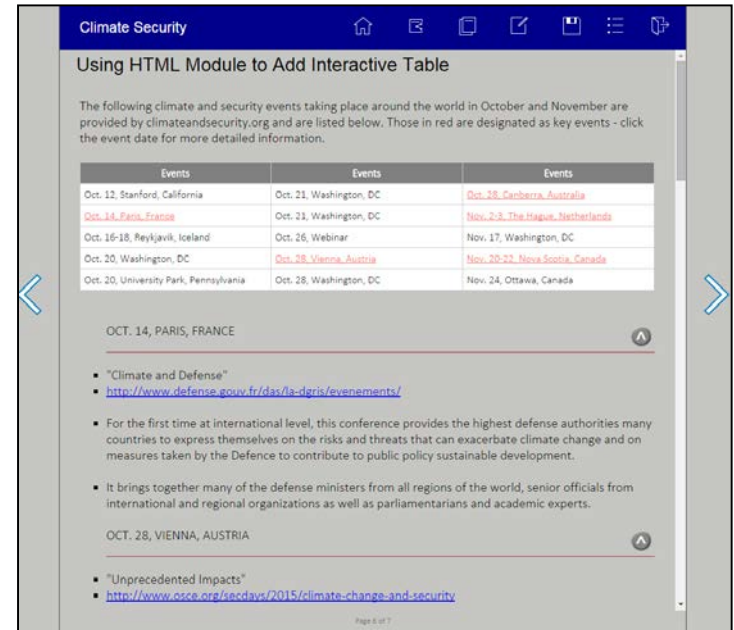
Climate Security

Using HTML Module to Add Interactive Table

The following climate and security events taking place around the world in October and November are provided by climateandsecurity.org and are listed below. Those in red are designated as key events - click the event date for more detailed information.

| Events | Events | Events |
|---|---|---|
| Oct. 12, Stanford, California | Oct. 21, Washington, DC | Oct. 28, Canberra, Australia |
| Oct. 14, Paris, France | Oct. 21, Washington, DC | Nov. 2-3, The Hague, Netherlands |
| Oct. 16-18, Reykjavik, Iceland | Oct. 26, Webinar | Nov. 17, Washington, DC |
| Oct. 20, Washington, DC | Oct. 28, Vienna, Austria | Nov. 20-22, Nova Scotia, Canada |
| Oct. 20, University Park, Pennsylvania | Oct. 28, Washington, DC | Nov. 24, Ottawa, Canada |

OCT. 14, PARIS, FRANCE

- "Climate and Defense"
- http://www.defense.gouv.fr/das/la-dgris/evenements/

- For the first time at international level, this conference provides the highest defense authorities many countries to express themselves on the risks and threats that can exacerbate climate change and on measures taken by the Defence to contribute to public policy sustainable development.

- It brings together many of the defense ministers from all regions of the world, senior officials from international and regional organizations as well as parliamentarians and academic experts.

OCT. 28, VIENNA, AUSTRIA

- "Unprecedented Impacts"
- http://www.osce.org/secdays/2015/climate-change-and-security

Page 6 of 7